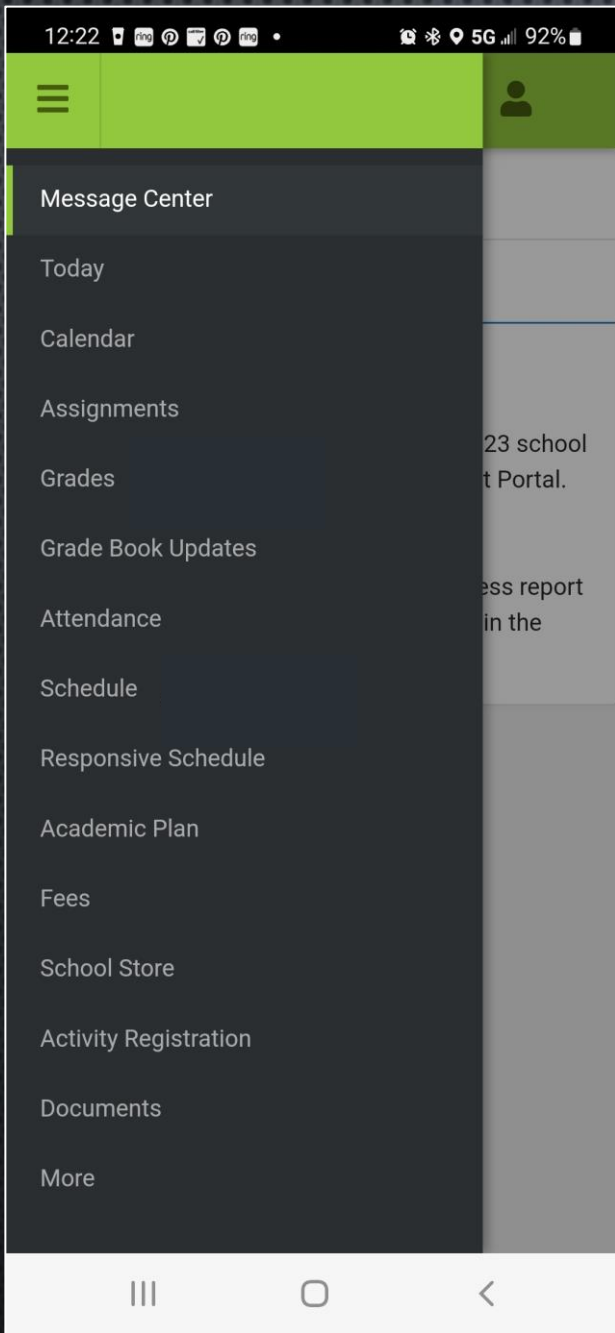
12:22 ring ring • 5G 92%

Message Center
Today
Calendar
Assignments
Grades
Grade Book Updates
Attendance
Schedule
Responsive Schedule
Academic Plan
Fees
School Store
Activity Registration
Documents
More

23 school
t Portal.

ess report
in the